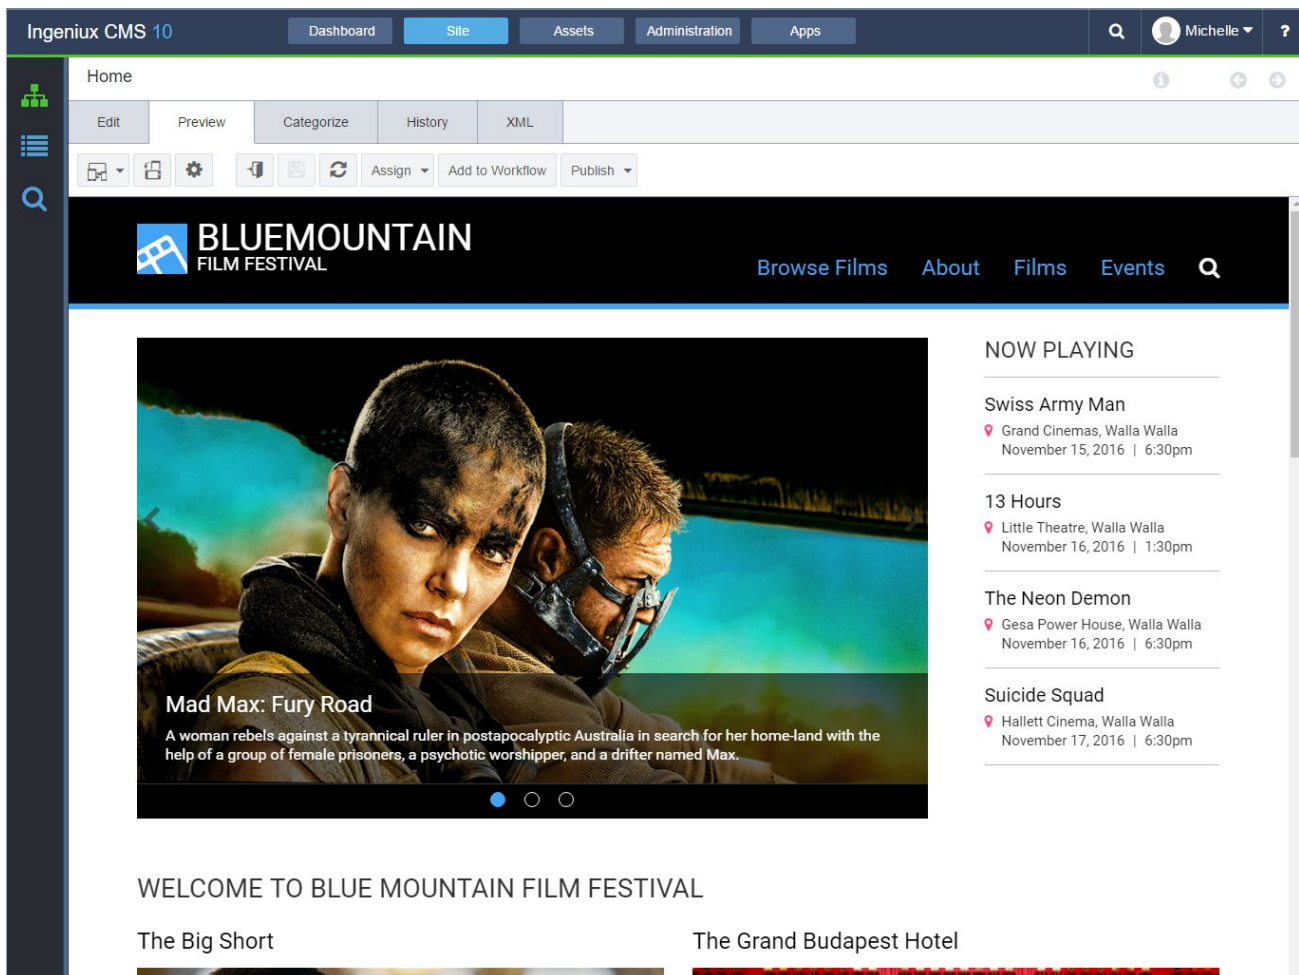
Ingeniux CMS 10
Dashboard Site Assets Administration Apps
Michelle
?

Home

Edit Preview Categorize History XML

Assign Add to Workflow Publish

BLUEMOUNTAIN
FILM FESTIVAL

Browse Films About Films Events

Mad Max: Fury Road
A woman rebels against a tyrannical ruler in postapocalyptic Australia in search for her home-land with the help of a group of female prisoners, a psychotic worshipper, and a drifter named Max.

NOW PLAYING

Swiss Army Man
Grand Cinemas, Walla Walla
November 15, 2016 | 6:30pm

13 Hours
Little Theatre, Walla Walla
November 16, 2016 | 1:30pm

The Neon Demon
Gesa Power House, Walla Walla
November 16, 2016 | 6:30pm

Suicide Squad
Hallett Cinema, Walla Walla
November 17, 2016 | 6:30pm

WELCOME TO BLUE MOUNTAIN FILM FESTIVAL

The Big Short

The Grand Budapest Hotel